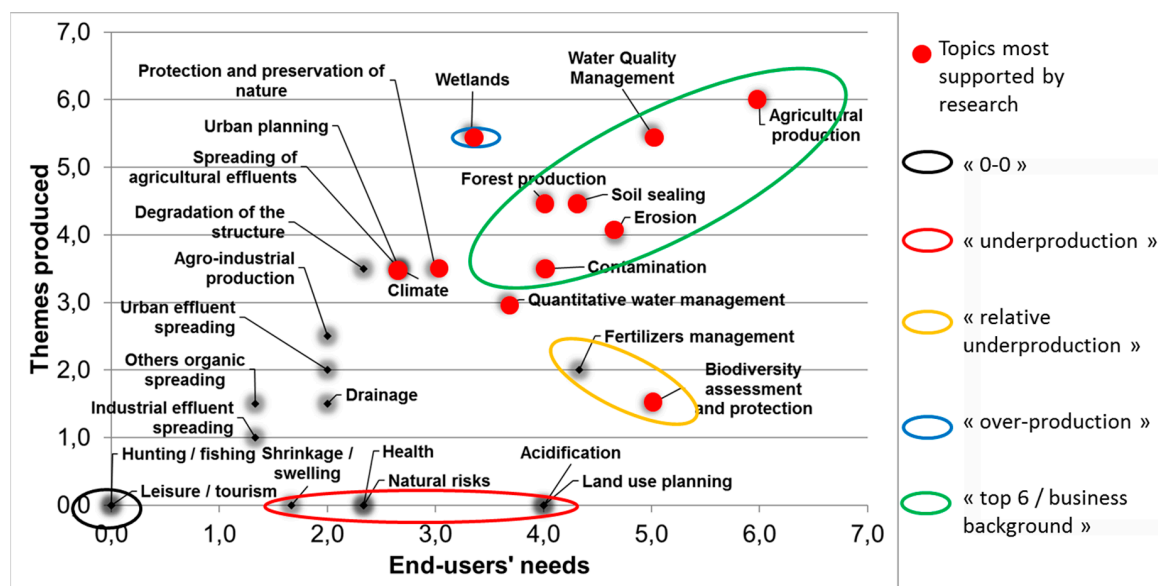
7,0
6,0
5,0
4,0
3,0
2,0
1,0
0,0

Themes produced

Protection and preservation of nature

Wetlands

Water Quality Management

Agricultural production

Urban planning

Spreading of agricultural effluents

Forest production

Soil sealing

Erosion

Degradation of the structure

Agro-industrial production

Climate

Contamination

Quantitative water management

Urban effluent spreading

Fertilizers management

Others organic spreading

Drainage

Biodiversity assessment and protection

Industrial effluent spreading

Hunting / fishing

Shrinkage / swelling

Health

Acidification

Leisure / tourism

Natural risks

Land use planning

0,0 1,0 2,0 3,0 4,0 5,0 6,0 7,0

End-users' needs

Topics most supported by research

« 0-0 »

« underproduction »

« relative underproduction »

« over-production »

« top 6 / business background »